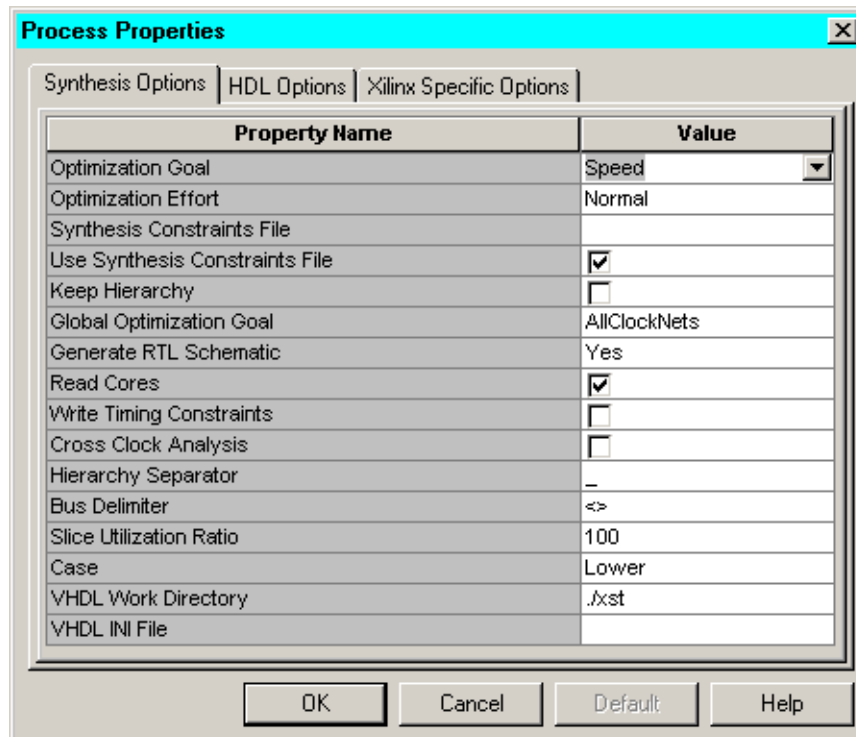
Process Properties

X

Synthesis Options | HDL Options | Xilinx Specific Options

| Property Name | Value |
|---|---|
| Optimization Goal | Speed |
| Optimization Effort | Normal |
| Synthesis Constraints File | |
| Use Synthesis Constraints File | ☑ |
| Keep Hierarchy | ☐ |
| Global Optimization Goal | AllClockNets |
| Generate RTL Schematic | Yes |
| Read Cores | ☑ |
| Write Timing Constraints | ☐ |
| Cross Clock Analysis | ☐ |
| Hierarchy Separator | _ |
| Bus Delimiter | <> |
| Slice Utilization Ratio | 100 |
| Case | Lower |
| VHDL Work Directory | ./xst |
| VHDL INI File | |

OK Cancel Default Help